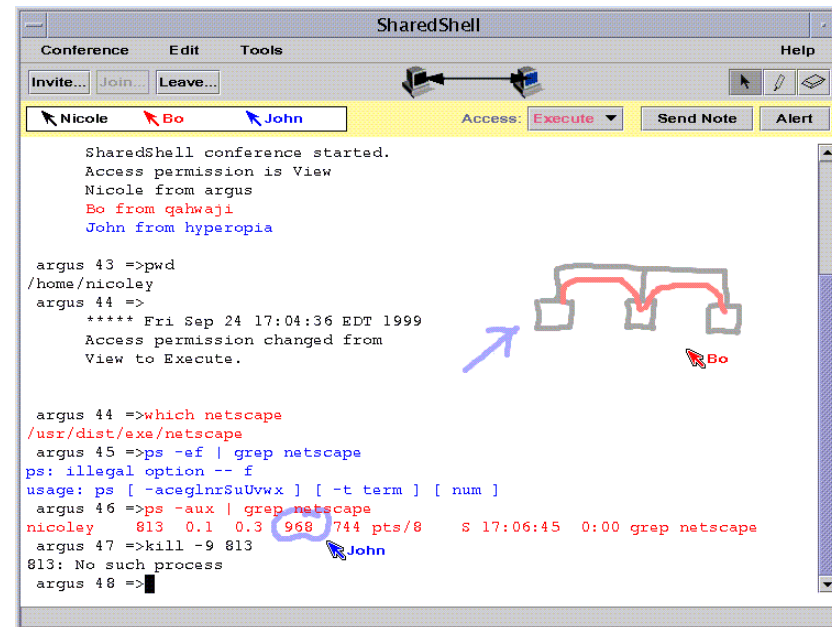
SharedShell

Conference Edit Tools Help

Invite... Join... Leave...

Nicole Bo John

Access: Execute

Send Note Alert

SharedShell conference started.
Access permission is View
Nicole from argus
Bo from qahwaji
John from hyperopia

argus 43 =>pwd
/home/nicoley
argus 44 =>
***** Fri Sep 24 17:04:36 EDT 1999
Access permission changed from
View to Execute.

Bo

argus 44 =>which netscape
/usr/dist/exe/netscape
argus 45 =>ps -ef | grep netscape
ps: illegal option -- f
usage: ps [ -aceglnrSuUvwx ] [ -t term ] [ num ]
argus 46 =>ps -aux | grep netscape
nicoley 813 0.1 0.3 968 744 pts/8 S 17:06:45 0:00 grep netscape
argus 47 =>kill -9 813
John
813: No such process
argus 48 =>